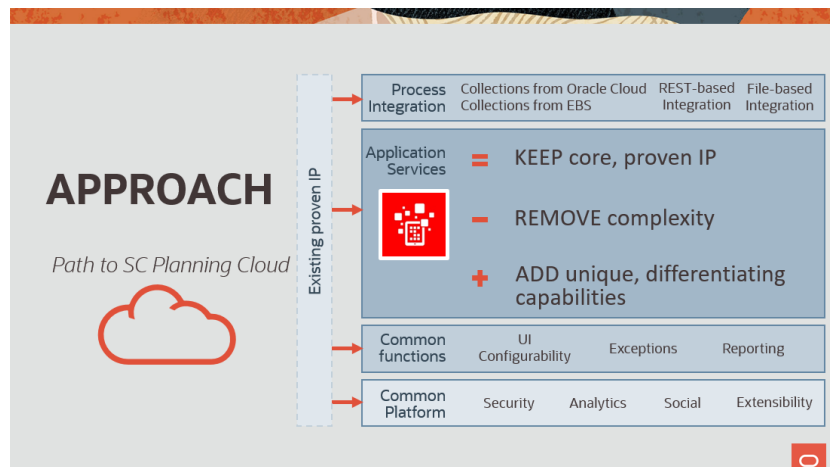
APPROACH

Path to SC Planning Cloud

Existing proven IP

Process Integration | Collections from Oracle Cloud Collections from EBS | REST-based Integration | File-based Integration

Application Services

= KEEP core, proven IP

– REMOVE complexity

+ ADD unique, differentiating capabilities

Common functions | UI Configurability | Exceptions | Reporting

Common Platform | Security | Analytics | Social | Extensibility